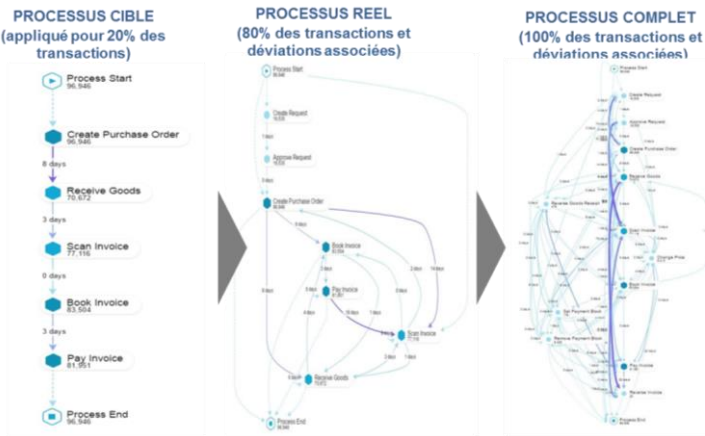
PROCESSUS CIBLE
(appliqué pour 20% des transactions)

Process Start
96,946

Create Purchase Order
96,946

8 days

Receive Goods
70,672

3 days

Scan Invoice
77,116

0 days

Book Invoice
63,504

3 days

Pay Invoice
61,951

Process End
96,946

PROCESSUS REEL
(80% des transactions et déviations associées)

Process Start

Create Request

Approve Request

Create Purchase Order

Book Invoice

Pay Invoice

Scan Invoice

Receive Goods

Process End

PROCESSUS COMPLET
(100% des transactions et déviations associées)

Process Start

Create Request

Approve Request

Create Purchase Order

Receive Goods

Reverse Goods Receipt

Scan Invoice

Change Price

Book Invoice

Set Payment Block

Remove Payment Block

Pay Invoice

Reverse Invoice

Process End